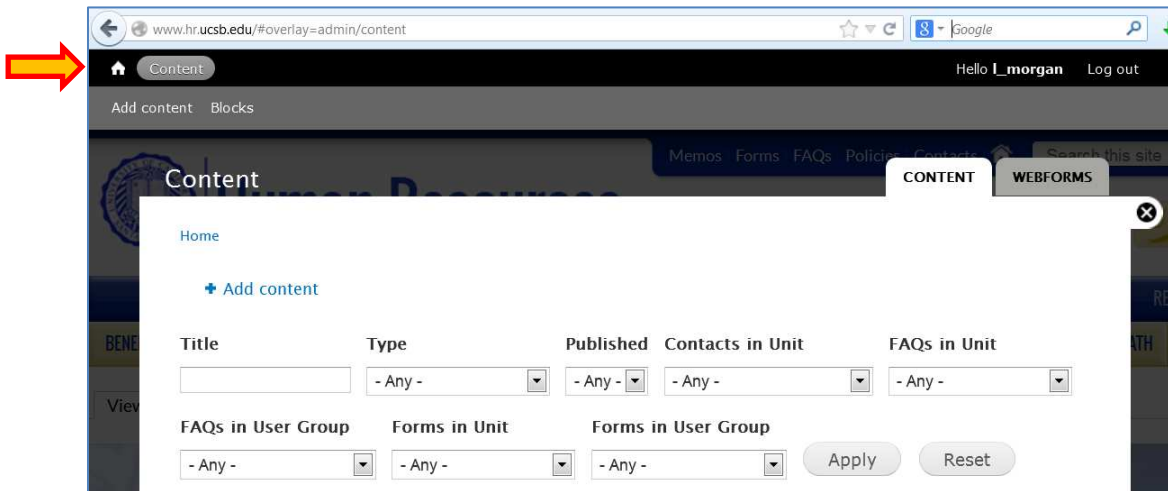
www.hr.ucsb.edu/#overlay=admin/content

Google

Content

Hello l_morgan Log out

Add content Blocks

Memos Forms FAQs Policies Contacts

Search this site

Content

CONTENT WEBFORMS

Home

+ Add content

Title

Type

- Any -

Published

- Any -

Contacts in Unit

- Any -

FAQs in Unit

- Any -

FAQs in User Group

- Any -

Forms in Unit

- Any -

Forms in User Group

- Any -

Apply

Reset